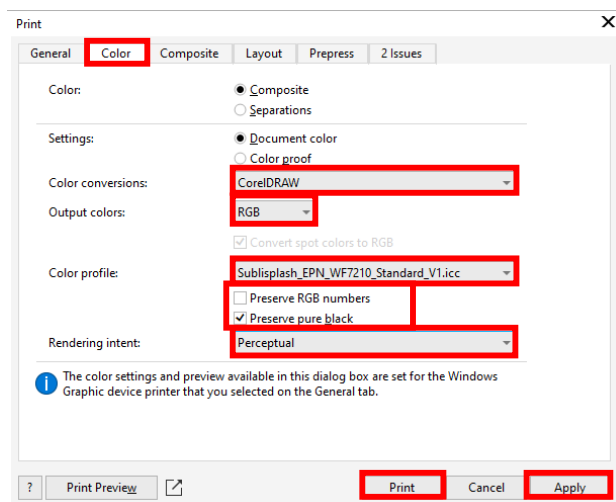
Print

×

General | Color | Composite | Layout | Prepress | 2 Issues

Color:
Composite
Separations

Settings:
Document color
Color proof

Color conversions: CorelDRAW

Output colors: RGB

Convert spot colors to RGB

Color profile: Sublisplash_EPN_WF7210_Standard_V1.icc

Preserve RGB numbers
Preserve pure black

Rendering intent: Perceptual

The color settings and preview available in this dialog box are set for the Windows Graphic device printer that you selected on the General tab.

? | Print Preview | Print | Cancel | Apply